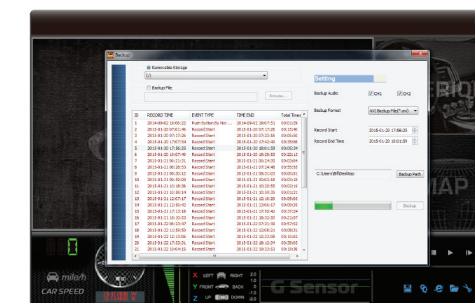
Backup

Removable Storage

Backup File

Browse...

| ID | RECORD TIME | EVENT TYPE | TIME END | Total Time |
|---|---|---|---|---|
| 1 | 2014-09-02 10:00:22 | Rush Butterfly Nor... | 2014-09-02 10:07:51 | 00:03:29 |
| 2 | 2013-01-20 07:01:46 | Record Start | 2013-01-20 07:17:35 | 00:15:49 |
| 3 | 2013-01-20 07:17:36 | Record Start | 2013-01-20 07:21:20 | 00:03:44 |
| 4 | 2013-01-20 17:07:50 | Record Start | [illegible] | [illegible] |
| 5 | 2013-01-20 17:26:20 | Record Start | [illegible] | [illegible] |
| 6 | 2013-01-21 10:07:49 | Record Start | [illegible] | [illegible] |
| 7 | 2013-01-21 10:21:21 | Record Start | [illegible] | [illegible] |
| 8 | 2013-01-21 10:23:53 | Record Start | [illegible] | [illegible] |
| 9 | 2013-01-21 10:25:16 | Record Start | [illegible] | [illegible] |
| 10 | 2013-01-21 10:30:09 | Record Start | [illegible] | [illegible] |
| 11 | 2013-01-21 10:30:36 | Record Start | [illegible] | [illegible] |
| 12 | 2013-01-21 10:37:20 | Record Start | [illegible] | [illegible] |
| 13 | 2013-01-21 12:02:17 | Record Start | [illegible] | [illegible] |
| 14 | 2013-01-21 12:03:42 | Record Start | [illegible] | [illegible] |
| 15 | 2013-01-21 17:12:16 | Record Start | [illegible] | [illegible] |
| 16 | 2013-01-21 17:13:48 | Record Start | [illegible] | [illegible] |
| 17 | 2013-01-22 12:05:13 | Record Start | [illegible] | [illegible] |
| 18 | 2013-01-22 12:06:41 | Record Start | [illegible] | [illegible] |
| 19 | 2013-01-22 17:22:16 | Record Start | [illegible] | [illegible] |
| 20 | 2013-01-22 17:23:21 | Record Start | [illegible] | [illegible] |
| 21 | 2013-01-23 10:04:16 | Record Start | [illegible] | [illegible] |

Setting

Backup Audio

CH1

CH2

Backup Format

AVI(Backup File(*.avi))

Record Start

2016-01-20 17:58:20

Record End Time

2016-01-20 18:01:00

C:\Users\ft\Desktop

Backup Path

Backup

mile/h

CAR SPEED

LEFT RIGHT

FRONT BACK

UP DOWN

G Sensor